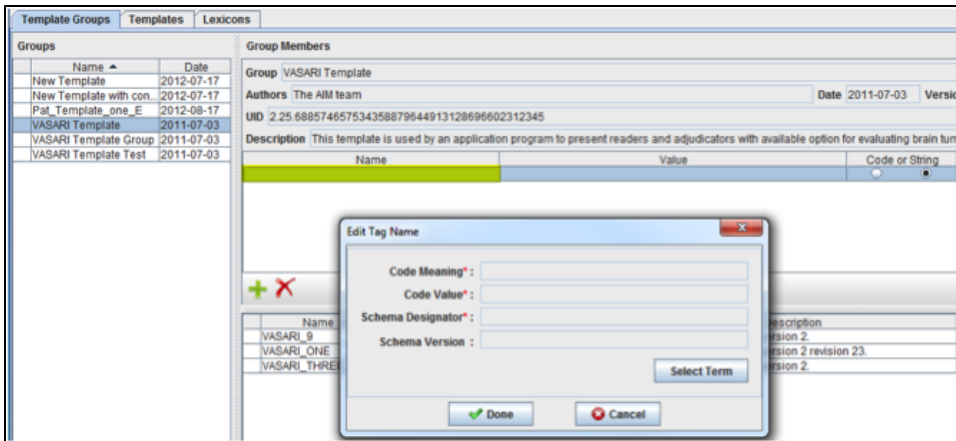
Template Groups | Templates | Lexicons

Groups

| Name ▲ | Date |
|---|---|
| New Template | 2012-07-17 |
| New Template with con... | 2012-07-17 |
| Pat_Template_one_E | 2012-08-17 |
| VASARI Template | 2011-07-03 |
| VASARI Template Group | 2011-07-03 |
| VASARI Template Test | 2011-07-03 |

Group Members

Group VASARI Template

Authors The AIM team

Date 2011-07-03 Versio

UID 2.25.688574657534358879644913128696602312345

Description This template is used by an application program to present readers and adjudicators with available option for evaluating brain tum

| Name | Value | Code or String |
|---|---|---|

Edit Tag Name

Code Meaning* :

Code Value* :

Schema Designator* :

Schema Version :

Select Term

Done Cancel

| Name | | escription |
|---|---|---|
| VASARI_9 | | rsion 2. |
| VASARI_ONE | | rsion 2 revision 23. |
| VASARI_THRE | | rsion 2. |